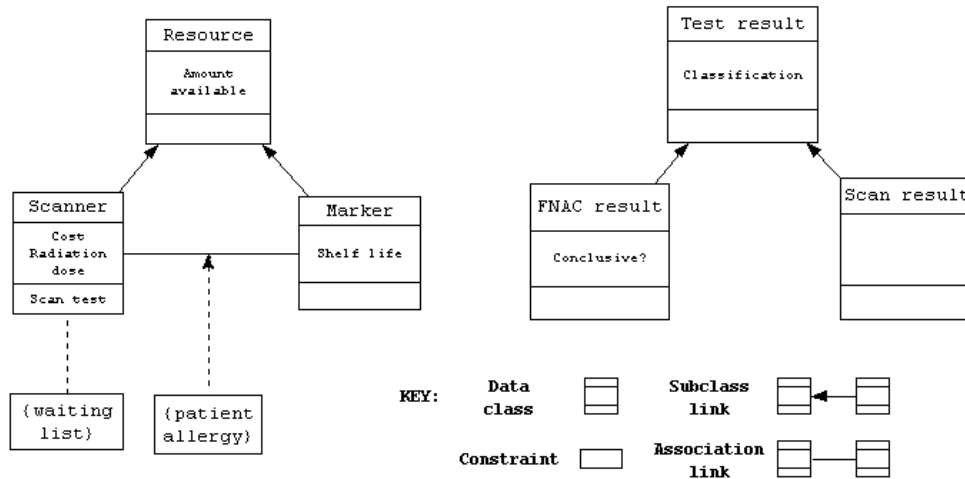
Resource

Amount available

Scanner

Cost
Radiation dose

Scan test

Marker

Shelf life

{waiting list}

{patient allergy}

Test result

Classification

FNAC result

Conclusive?

Scan result

KEY: Data class

Subclass link

Constraint

Association link